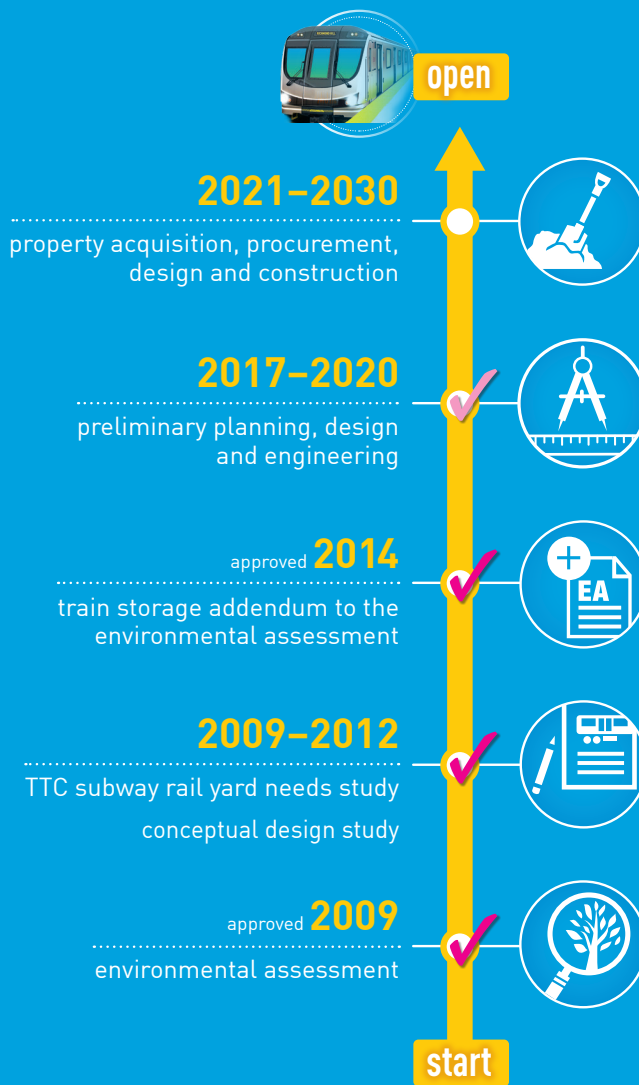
open

2021–2030
property acquisition, procurement, design and construction

2017–2020
preliminary planning, design and engineering

approved 2014
train storage addendum to the environmental assessment

EA

2009–2012
TTC subway rail yard needs study
conceptual design study

approved 2009
environmental assessment

start